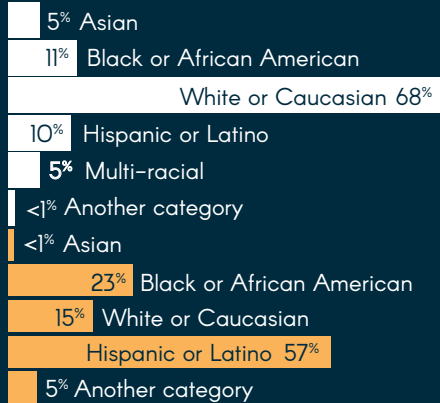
5% Asian

11% Black or African American

White or Caucasian 68%

10% Hispanic or Latino

5% Multi-racial

<1% Another category

<1% Asian

23% Black or African American

15% White or Caucasian

Hispanic or Latino 57%

5% Another category